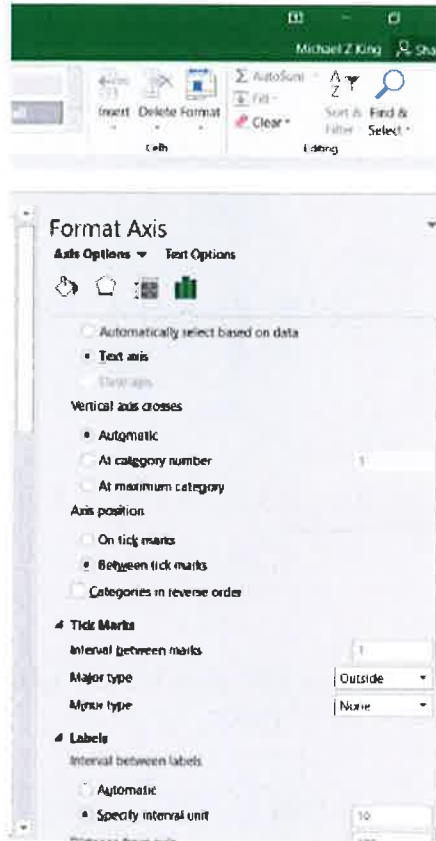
Michael Z King
Sha

Insert Delete Format
Cells

AutoSum
Fill
Clear
Sort & Filter
Find & Select
Editing

Format Axis
Axis Options ▾ Text Options

Automatically select based on data
Text axis
Date axis

Vertical axis crosses
Automatic
At category number
1
At maximum category

Axis position
On tick marks
Between tick marks
Categories in reverse order

Tick Marks
Interval between marks
1
Major type
Outside
Minor type
None

Labels
Interval between labels
Automatic
Specify interval unit
10
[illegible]